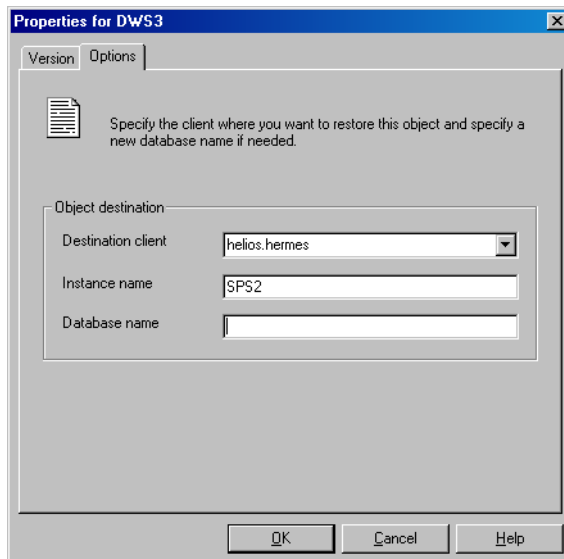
Properties for DWS3

Version Options

Specify the client where you want to restore this object and specify a new database name if needed.

Object destination

Destination client helios.hermes

Instance name SPS2

Database name

OK Cancel Help